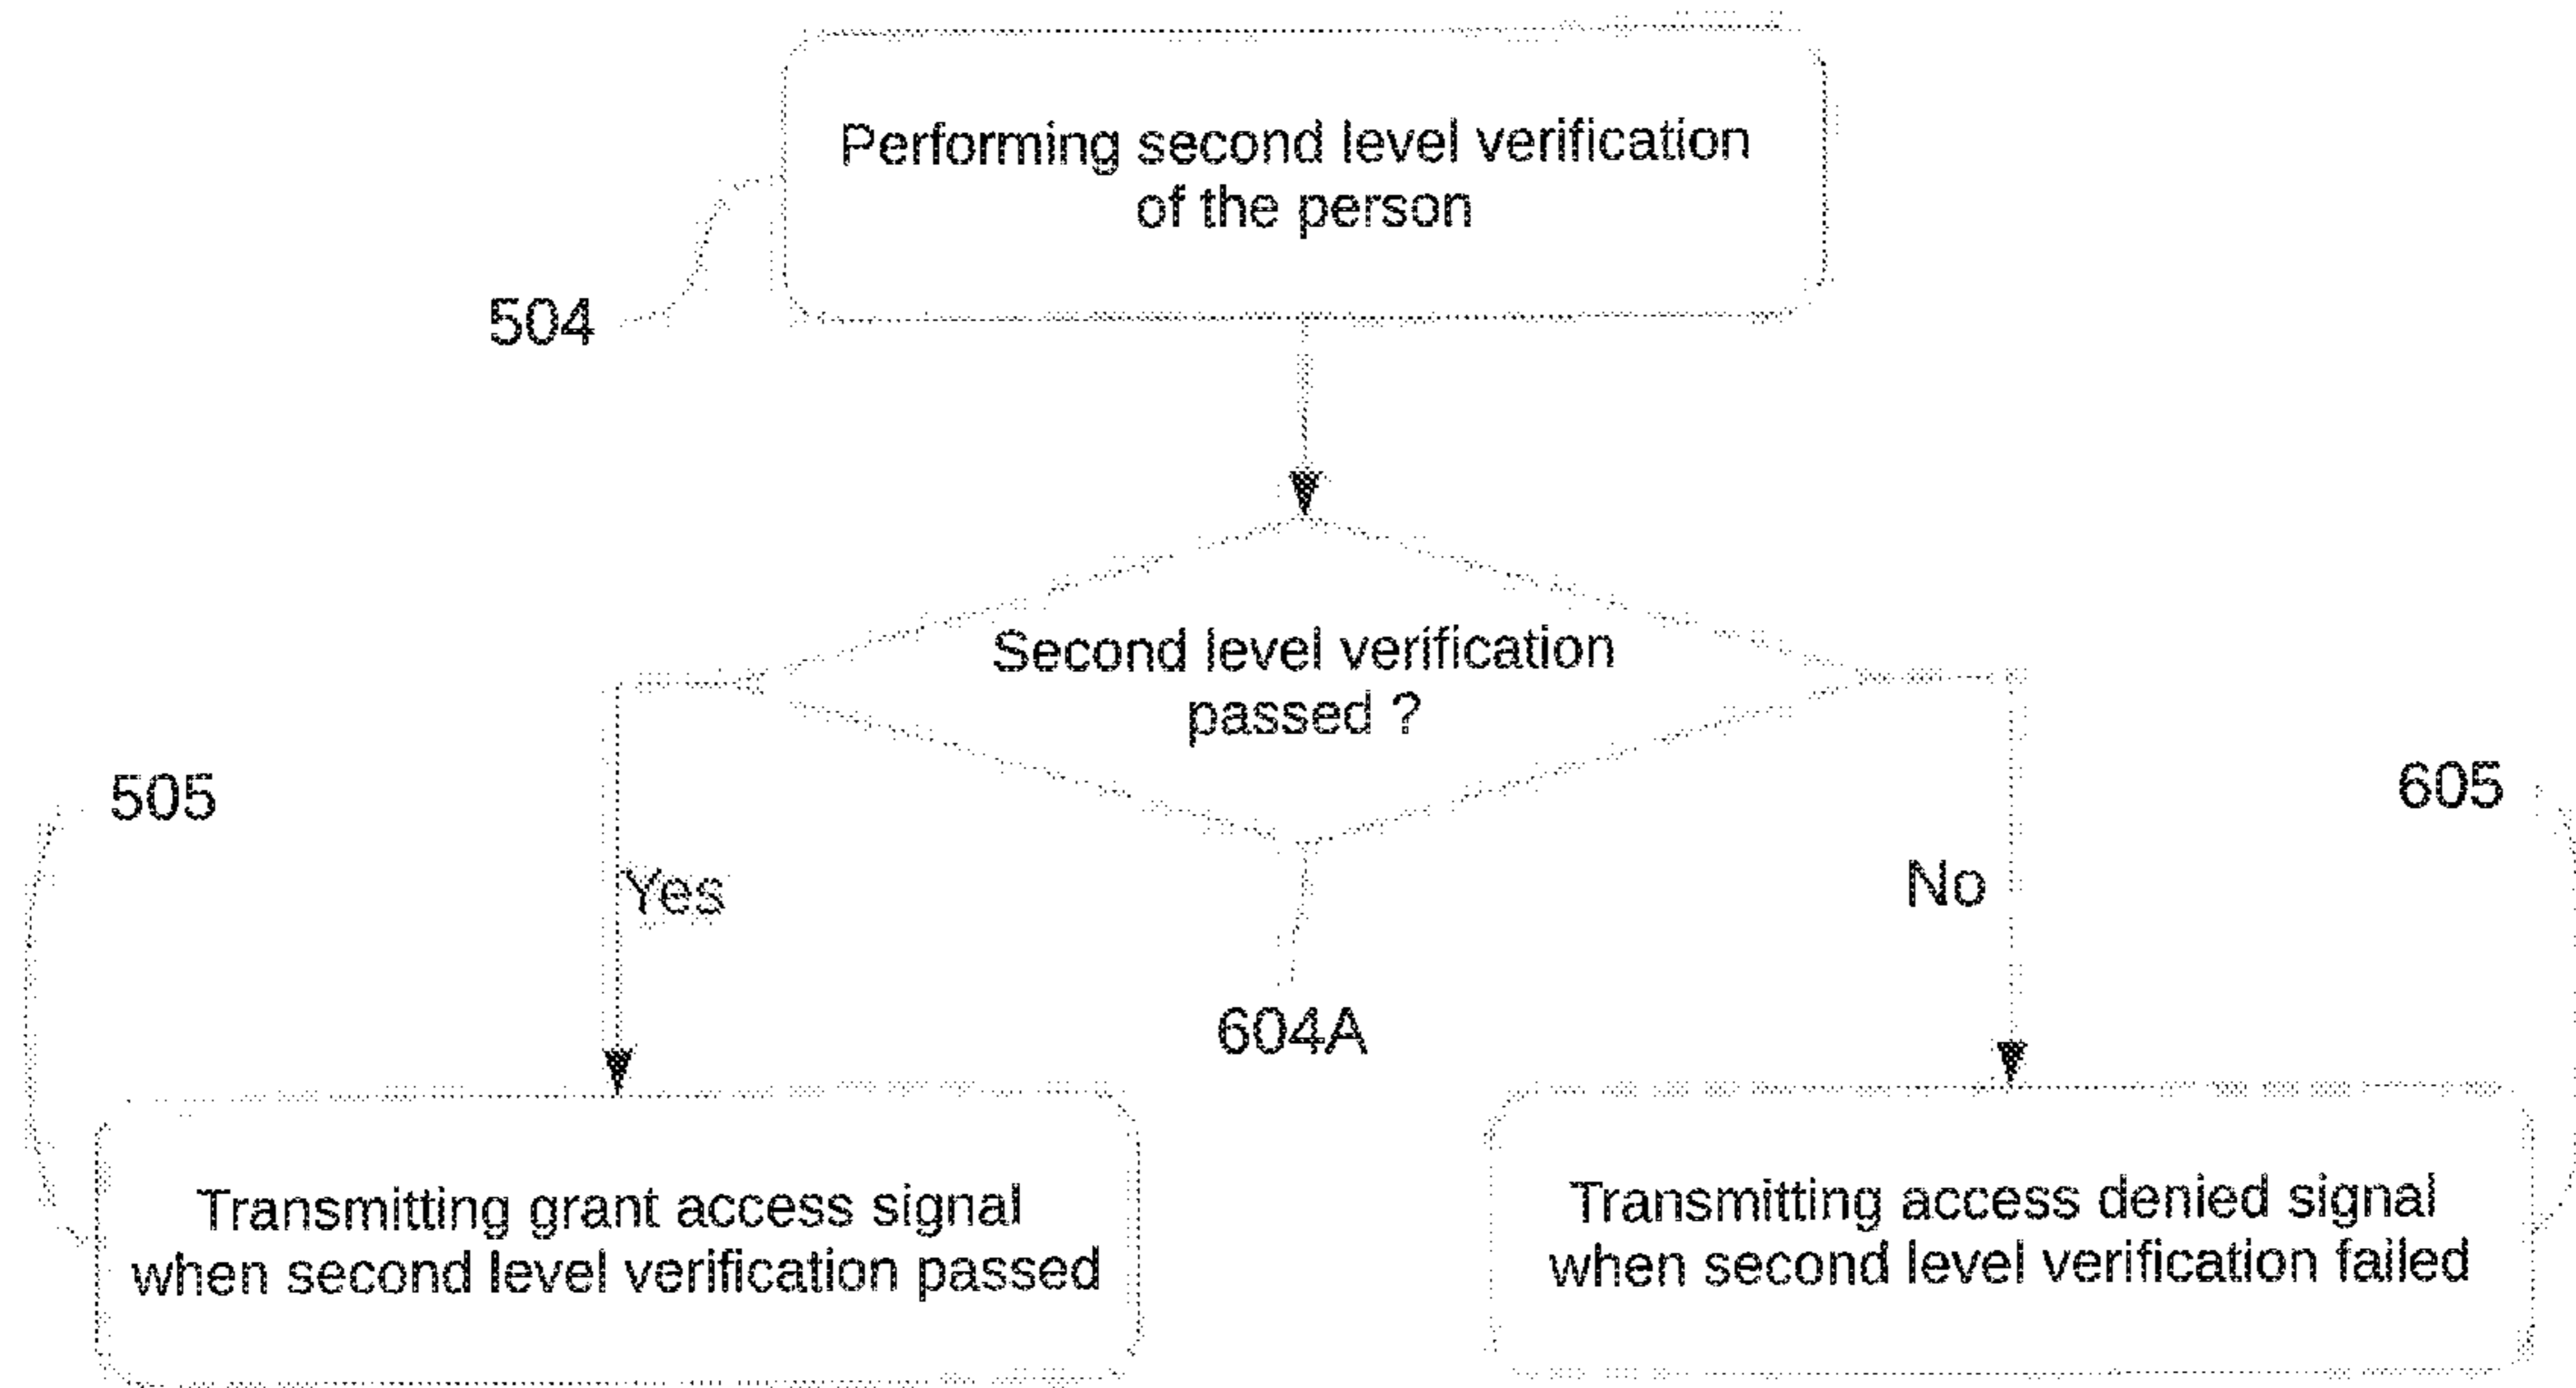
Performing second level verification of the person

504

Second level verification passed ?

505

605

Yes

No

604A

Transmitting grant access signal when second level verification passed

Transmitting access denied signal when second level verification failed